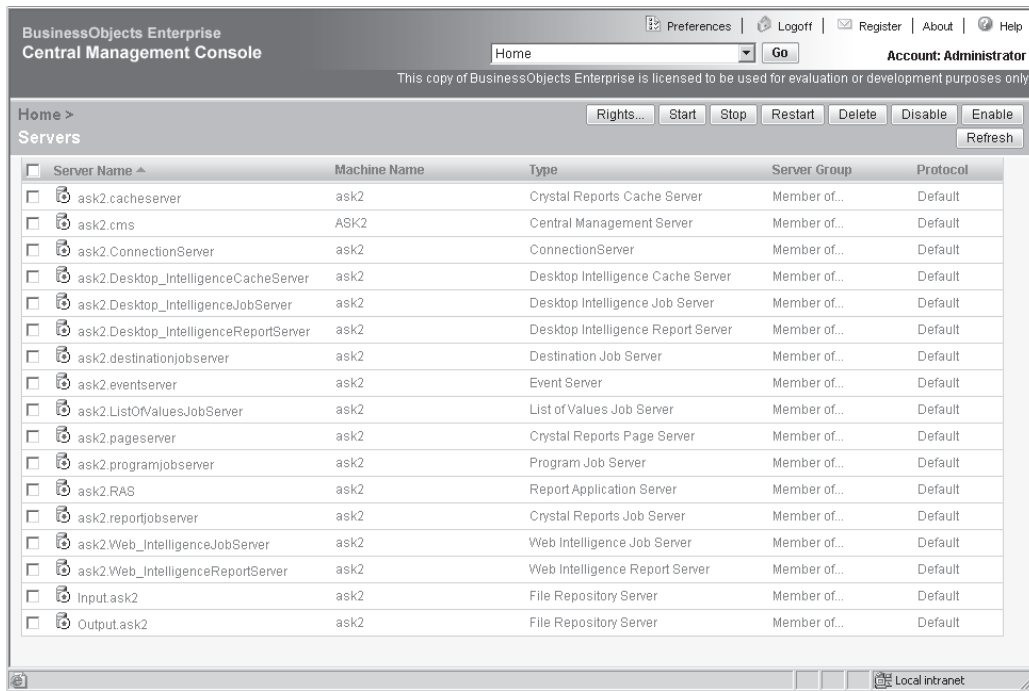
BusinessObjects Enterprise
Central Management Console

Preferences | Logoff | Register | About | Help

Home Go

Account: Administrator

This copy of BusinessObjects Enterprise is licensed to be used for evaluation or development purposes only

Home >
Servers

Rights... Start Stop Restart Delete Disable Enable
Refresh

| Server Name | Machine Name | Type | Server Group | Protocol |
|---|---|---|---|---|
| ask2.cacheserver | ask2 | Crystal Reports Cache Server | Member of... | Default |
| ask2.cms | ASK2 | Central Management Server | Member of... | Default |
| ask2.ConnectionServer | ask2 | ConnectionServer | Member of... | Default |
| ask2.Desktop_IntelligenceCacheServer | ask2 | Desktop Intelligence Cache Server | Member of... | Default |
| ask2.Desktop_IntelligenceJobServer | ask2 | Desktop Intelligence Job Server | Member of... | Default |
| ask2.Desktop_IntelligenceReportServer | ask2 | Desktop Intelligence Report Server | Member of... | Default |
| ask2.destinationjobserver | ask2 | Destination Job Server | Member of... | Default |
| ask2.eventserver | ask2 | Event Server | Member of... | Default |
| ask2.ListOfValuesJobServer | ask2 | List of Values Job Server | Member of... | Default |
| ask2.pageserver | ask2 | Crystal Reports Page Server | Member of... | Default |
| ask2.programjobserver | ask2 | Program Job Server | Member of... | Default |
| ask2.RAS | ask2 | Report Application Server | Member of... | Default |
| ask2.reportjobserver | ask2 | Crystal Reports Job Server | Member of... | Default |
| ask2.Web_IntelligenceJobServer | ask2 | Web Intelligence Job Server | Member of... | Default |
| ask2.Web_IntelligenceReportServer | ask2 | Web Intelligence Report Server | Member of... | Default |
| Input.ask2 | ask2 | File Repository Server | Member of... | Default |
| Output.ask2 | ask2 | File Repository Server | Member of... | Default |

Local intranet